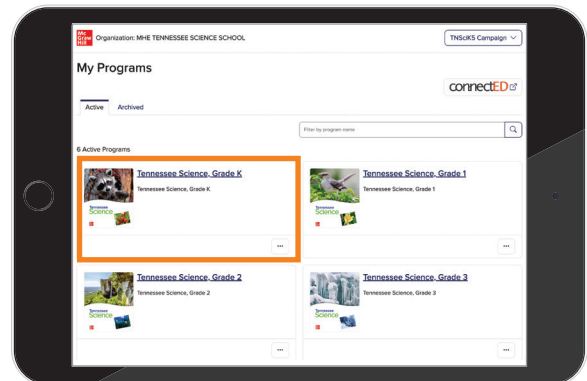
Mc Graw Hill

Organization: MHE TENNESSEE SCIENCE SCHOOL

TNSciK5 Campaign

My Programs

connectED

Active Archived

Filter by program name

6 Active Programs

Tennessee Science, Grade K

Tennessee Science, Grade K

Tennessee Science

...

Tennessee Science, Grade 1

Tennessee Science, Grade 1

Tennessee Science

...

Tennessee Science, Grade 2

Tennessee Science, Grade 2

Tennessee Science

...

Tennessee Science, Grade 3

Tennessee Science, Grade 3

Tennessee Science

...